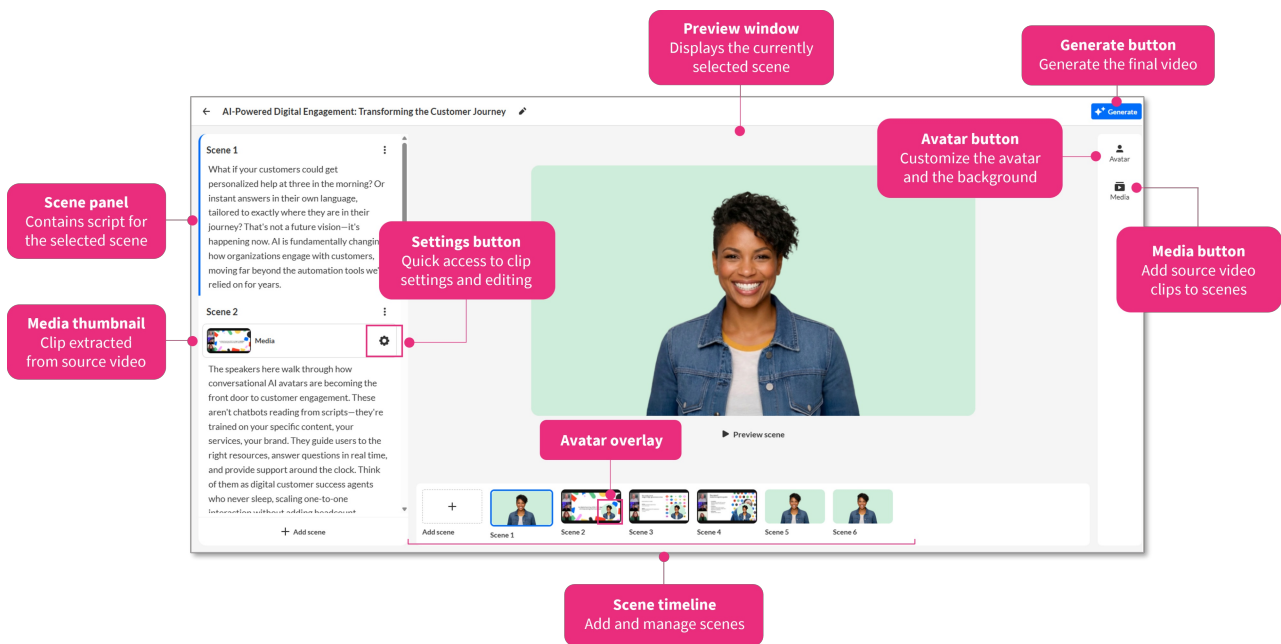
Preview window
Displays the currently selected scene

Generate button
Generate the final video

AI-Powered Digital Engagement: Transforming the Customer Journey

Generate

Avatar button
Customize the avatar and the background

Avatar

Media

Scene panel
Contains script for the selected scene

Scene 1

What if your customers could get personalized help at three in the morning? Or instant answers in their own language, tailored to exactly where they are in their journey? That's not a future vision—it's happening now. AI is fundamentally changin how organizations engage with customers, moving far beyond the automation tools we' relied on for years.

Settings button
Quick access to clip settings and editing

Media button
Add source video clips to scenes

Scene 2

Media thumbnail
Clip extracted from source video

Media

The speakers here walk through how conversational AI avatars are becoming the front door to customer engagement. These aren't chatbots reading from scripts—they're trained on your specific content, your services, your brand. They guide users to the right resources, answer questions in real time, and provide support around the clock. Think of them as digital customer success agents who never sleep, scaling one-to-one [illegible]

+ Add scene

Preview scene

Avatar overlay

+

Add scene

Scene 1

Scene 2

Scene 3

Scene 4

Scene 5

Scene 6

Scene timeline
Add and manage scenes